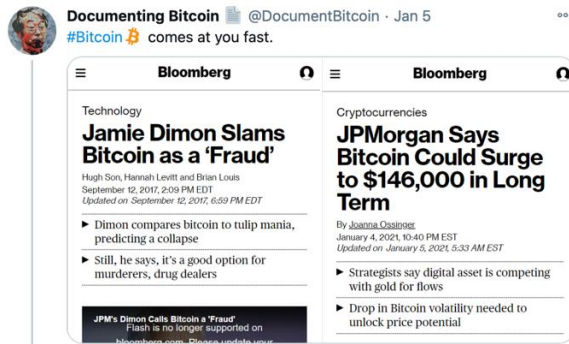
Documenting Bitcoin 📄 @DocumentBitcoin · Jan 5
#Bitcoin ₿ comes at you fast.

Bloomberg

Technology
Jamie Dimon Slams Bitcoin as a 'Fraud'
Hugh Son, Hannah Levitt and Brian Louis
September 12, 2017, 2:09 PM EDT
Updated on September 12, 2017, 6:59 PM EDT

▶ Dimon compares bitcoin to tulip mania, predicting a collapse
▶ Still, he says, it's a good option for murderers, drug dealers

JPM's Dimon Calls Bitcoin a 'Fraud'
Flash is no longer supported on bloomberg.com. Please update your

Bloomberg

Cryptocurrencies
JPMorgan Says Bitcoin Could Surge to $146,000 in Long Term
By Joanna Ossinger
January 4, 2021, 10:40 PM EST
Updated on January 5, 2021, 5:33 AM EST

▶ Strategists say digital asset is competing with gold for flows
▶ Drop in Bitcoin volatility needed to unlock price potential